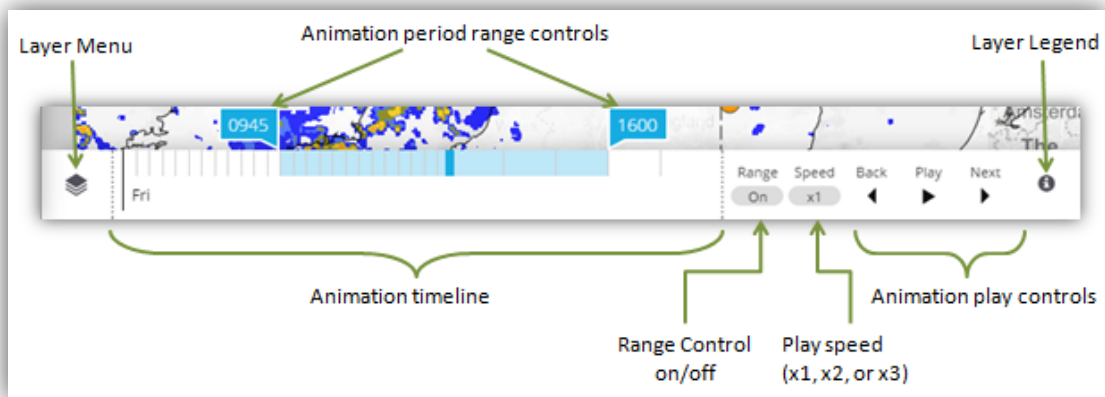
Layer Menu

Animation period range controls

Layer Legend

0945

1600

msterda

The

Fri

Range
On

Speed
x1

Back

Play

Next

Animation timeline

Animation play controls

Range Control on/off

Play speed (x1, x2, or x3)